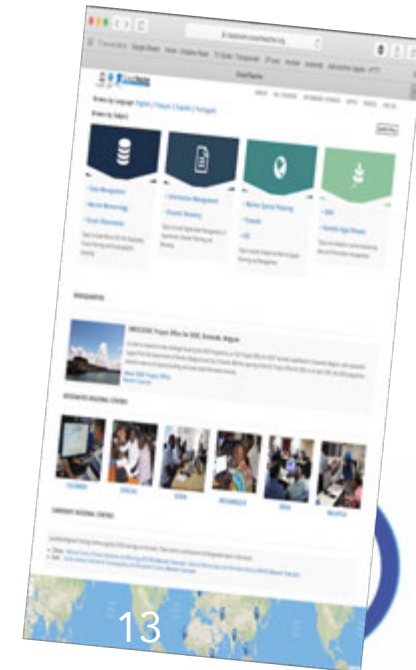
OceanTeacher

Browse by Language: English | Français | Español | Português

Browse by Subject

Data Management
Marine Meteorology
Ocean Observation

Information Management
Disaster Recovery

Marine Spatial Planning
Tsunami
LMEs

ODIS
Harmful Algal Blooms

HEADQUARTERS

UNESCO/IOC Project Office for IODE, Ostende, Belgium

DESIGNATED REGIONAL CENTRES

13